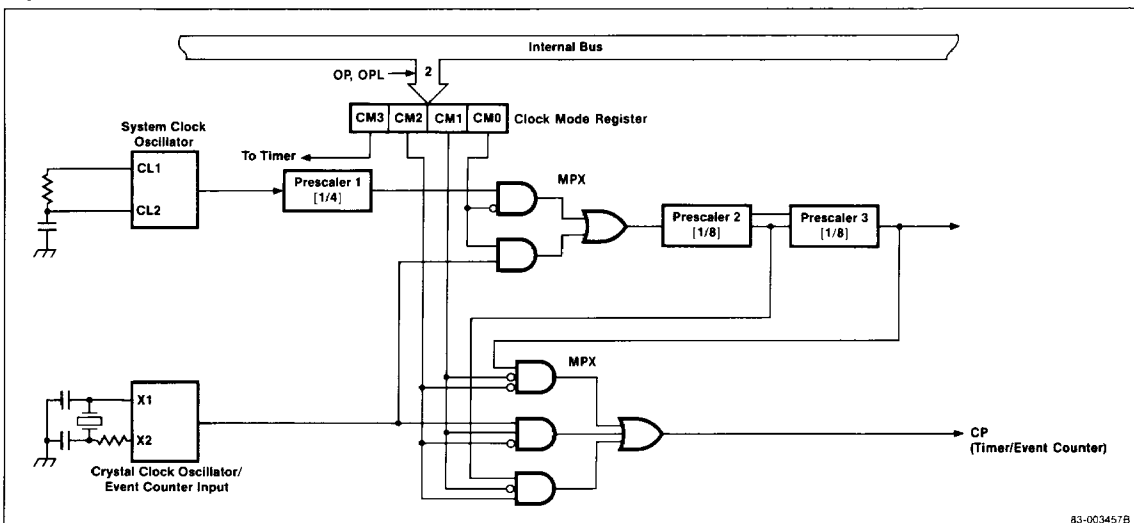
Internal Bus

OP, OPL

2

CM3

CM2

CM1

CM0

Clock Mode Register

System Clock Oscillator

CL1

CL2

To Timer

Prescaler 1 [1/4]

MPX

Prescaler 2 [1/8]

Prescaler 3 [1/8]

MPX

X1

X2

Crystal Clock Oscillator/ Event Counter Input

CP (Timer/Event Counter)

83-003457B